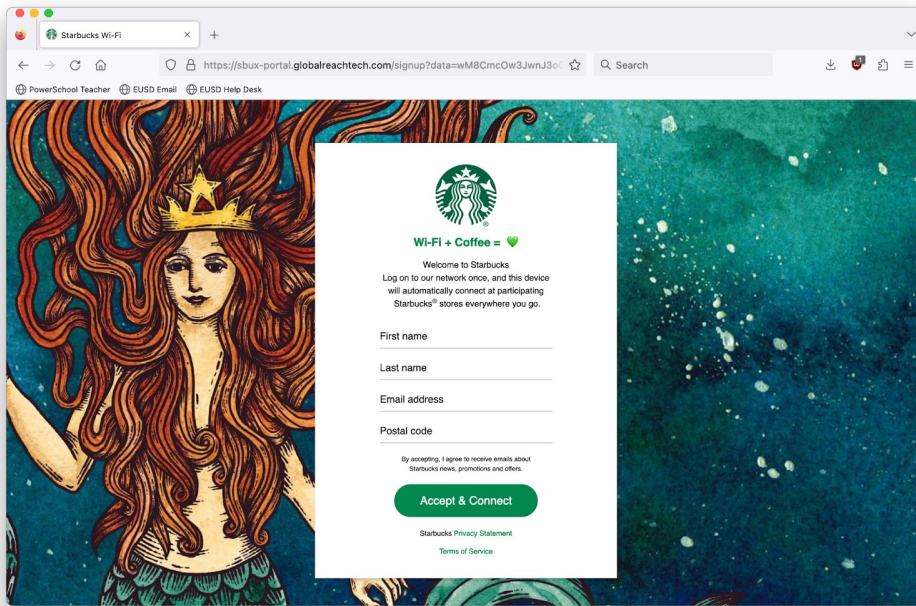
Starbucks Wi-Fi

https://sbux-portal.globalreachtech.com/signup?data=wM8CmcOw3JwnJ3o

Search

PowerSchool Teacher EUSD Email EUSD Help Desk

Wi-Fi + Coffee = 💚

Welcome to Starbucks
Log on to our network once, and this device will automatically connect at participating Starbucks® stores everywhere you go.

First name

Last name

Email address

Postal code

By accepting, I agree to receive emails about Starbucks news, promotions and offers.

Accept & Connect

Starbucks Privacy Statement

Terms of Service